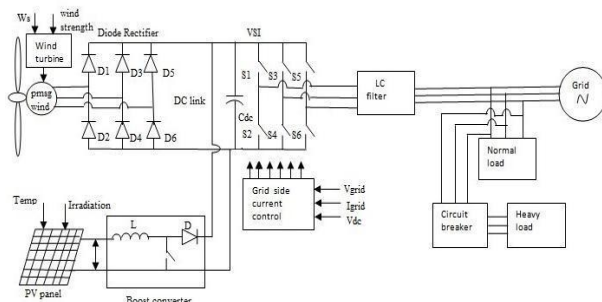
Ws
wind strength
Wind turbine
Diode Rectifier
D1
D3
D5
pmsg wind
D2
D4
D6
DC link
VSI
Cdc
S1
S3
S5
S2
S4
S6
LC filter
Grid
Grid side current control
Vgrid
Igrid
Vdc
Normal load
Circuit breaker
Heavy load
Temp
Irradiation
L
D
PV panel
Boost converter